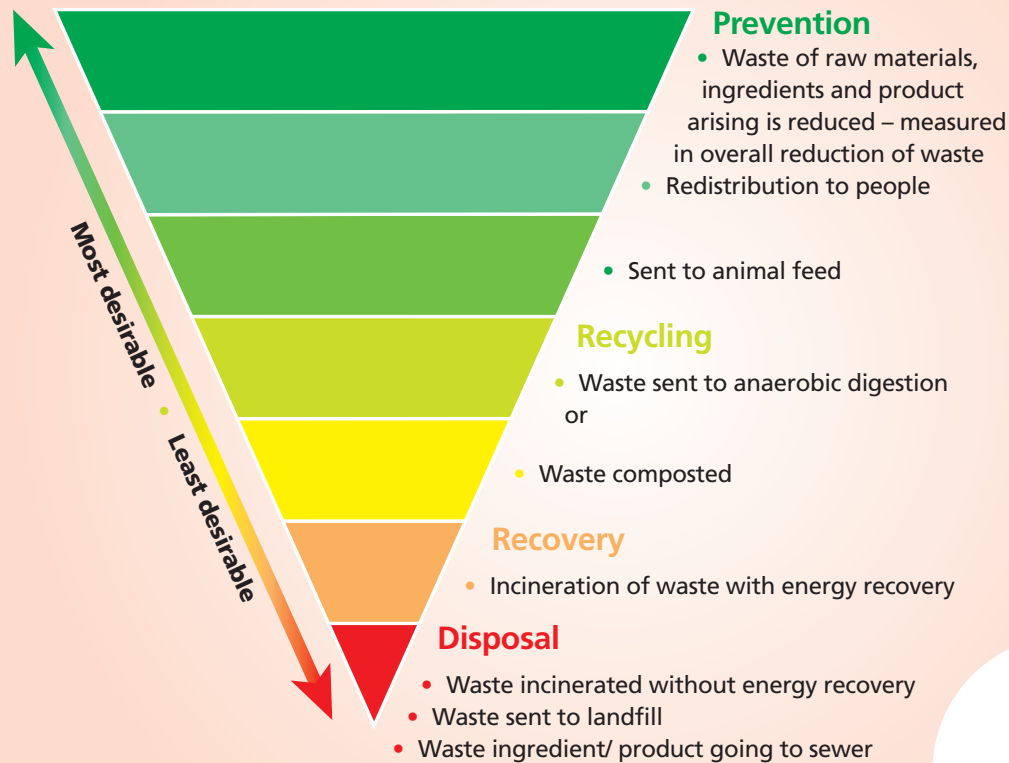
Prevention

• Waste of raw materials, ingredients and product arising is reduced – measured in overall reduction of waste

• Redistribution to people

• Sent to animal feed

Recycling

• Waste sent to anaerobic digestion or

• Waste composted

Recovery

• Incineration of waste with energy recovery

Disposal

• Waste incinerated without energy recovery

• Waste sent to landfill

• Waste ingredient/ product going to sewer

Most desirable • Least desirable